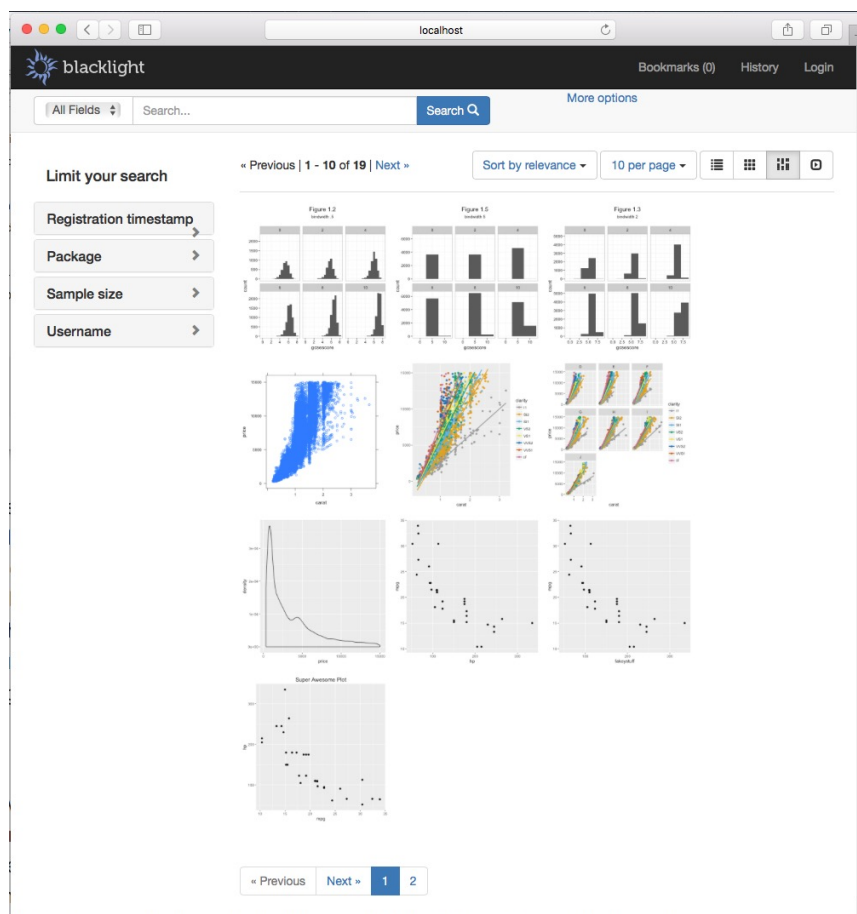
localhost

blacklight

Bookmarks (0) History Login

All Fields

Search...

Search

More options

Limit your search

Registration timestamp

Package

Sample size

Username

« Previous | 1 - 10 of 19 | Next »

Sort by relevance

10 per page

Figure 1.2

Figure 1.5

Figure 1.3

count

price

carat

clarity

density

mpg

hp

fabcystuff

Super Awesome Plot

« Previous Next » 1 2